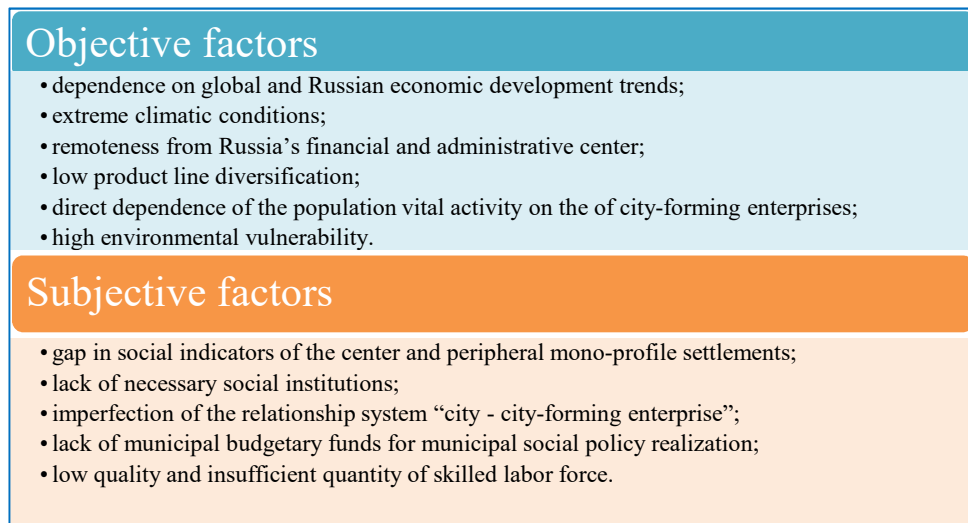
Objective factors

• dependence on global and Russian economic development trends;
• extreme climatic conditions;
• remoteness from Russia’s financial and administrative center;
• low product line diversification;
• direct dependence of the population vital activity on the of city-forming enterprises;
• high environmental vulnerability.

Subjective factors

• gap in social indicators of the center and peripheral mono-profile settlements;
• lack of necessary social institutions;
• imperfection of the relationship system “city - city-forming enterprise”;
• lack of municipal budgetary funds for municipal social policy realization;
• low quality and insufficient quantity of skilled labor force.